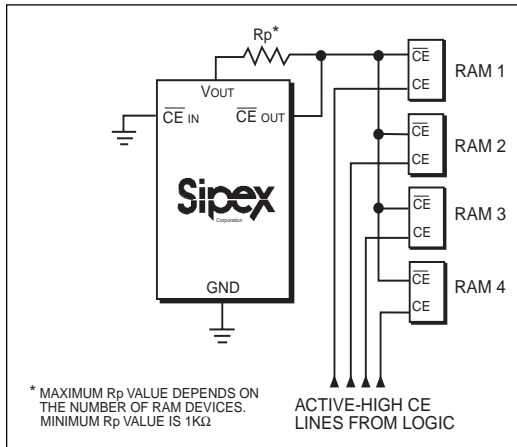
Rp*

VOUT

$\overline{CE}$ IN

$\overline{CE}$ OUT

Sipex
Corporation

GND

$\overline{CE}$
CE
RAM 1

$\overline{CE}$
CE
RAM 2

$\overline{CE}$
CE
RAM 3

$\overline{CE}$
CE
RAM 4

* MAXIMUM Rp VALUE DEPENDS ON THE NUMBER OF RAM DEVICES. MINIMUM Rp VALUE IS 1KΩ

ACTIVE-HIGH CE LINES FROM LOGIC